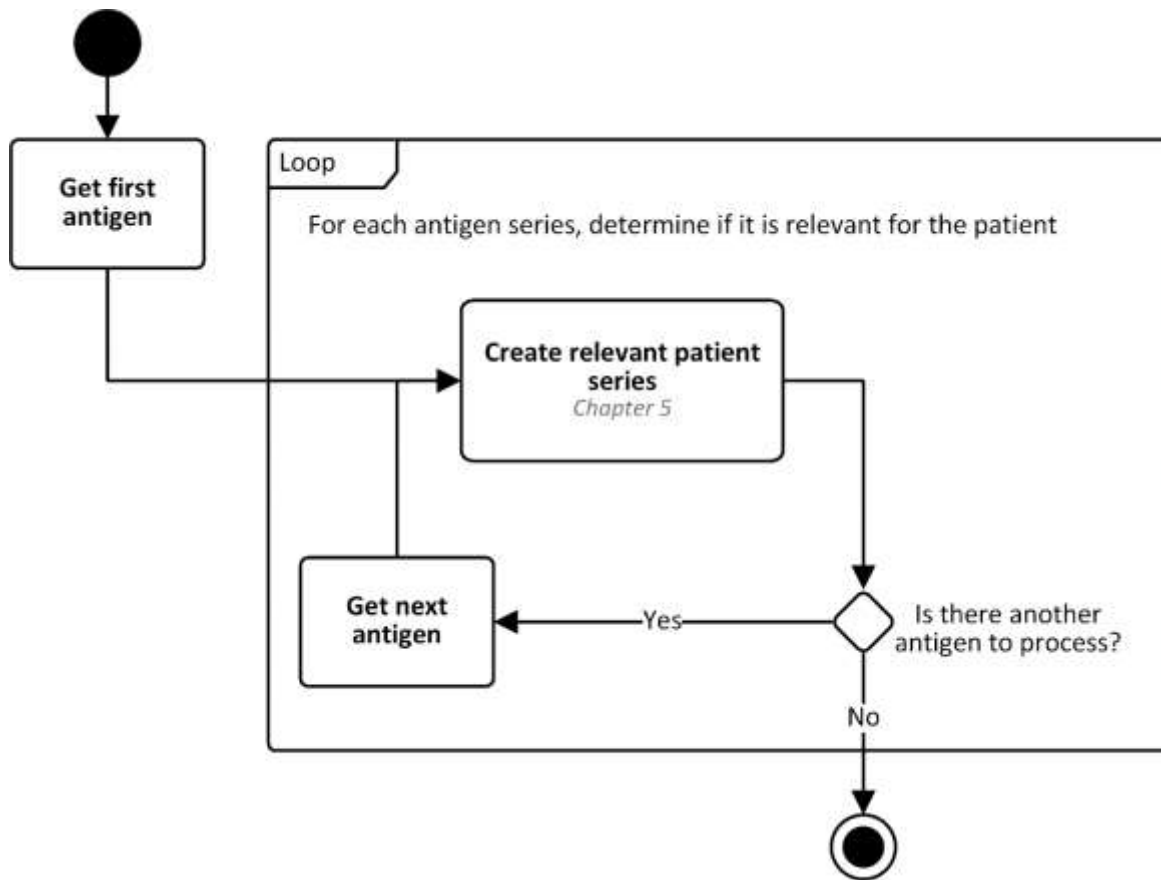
Get first antigen

Loop

For each antigen series, determine if it is relevant for the patient

Create relevant patient series
Chapter 5

Get next antigen

Yes

Is there another antigen to process?

No